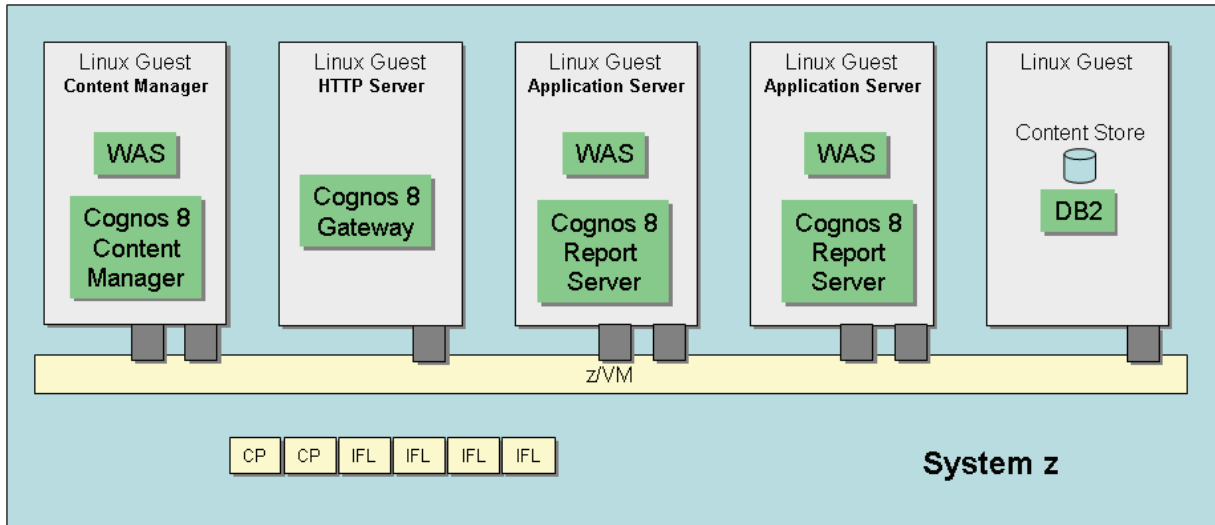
Linux Guest
Content Manager

WAS

Cognos 8 Content Manager

Linux Guest
HTTP Server

Cognos 8 Gateway

Linux Guest
Application Server

WAS

Cognos 8 Report Server

Linux Guest
Application Server

WAS

Cognos 8 Report Server

Linux Guest

Content Store

DB2

z/VM

| CP | CP | IFL | IFL | IFL | IFL |
|---|---|---|---|---|---|

System z